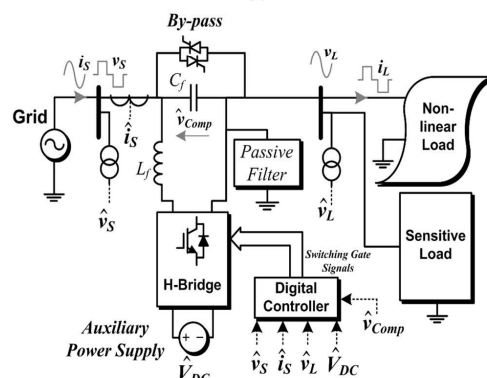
By-pass

$i_S$ $v_S$

$v_L$ $i_L$

Grid

$C_f$

$\hat{i}_S$

$\hat{v}_{Comp}$

Non-linear Load

$L_f$

Passive Filter

$\hat{v}_S$

$\hat{v}_L$

Sensitive Load

H-Bridge

Switching Gate Signals

Digital Controller

$\hat{v}_{Comp}$

Auxiliary Power Supply

+ −

$\hat{V}_{DC}$

$\hat{v}_S$ $\hat{i}_S$ $\hat{v}_L$ $\hat{V}_{DC}$